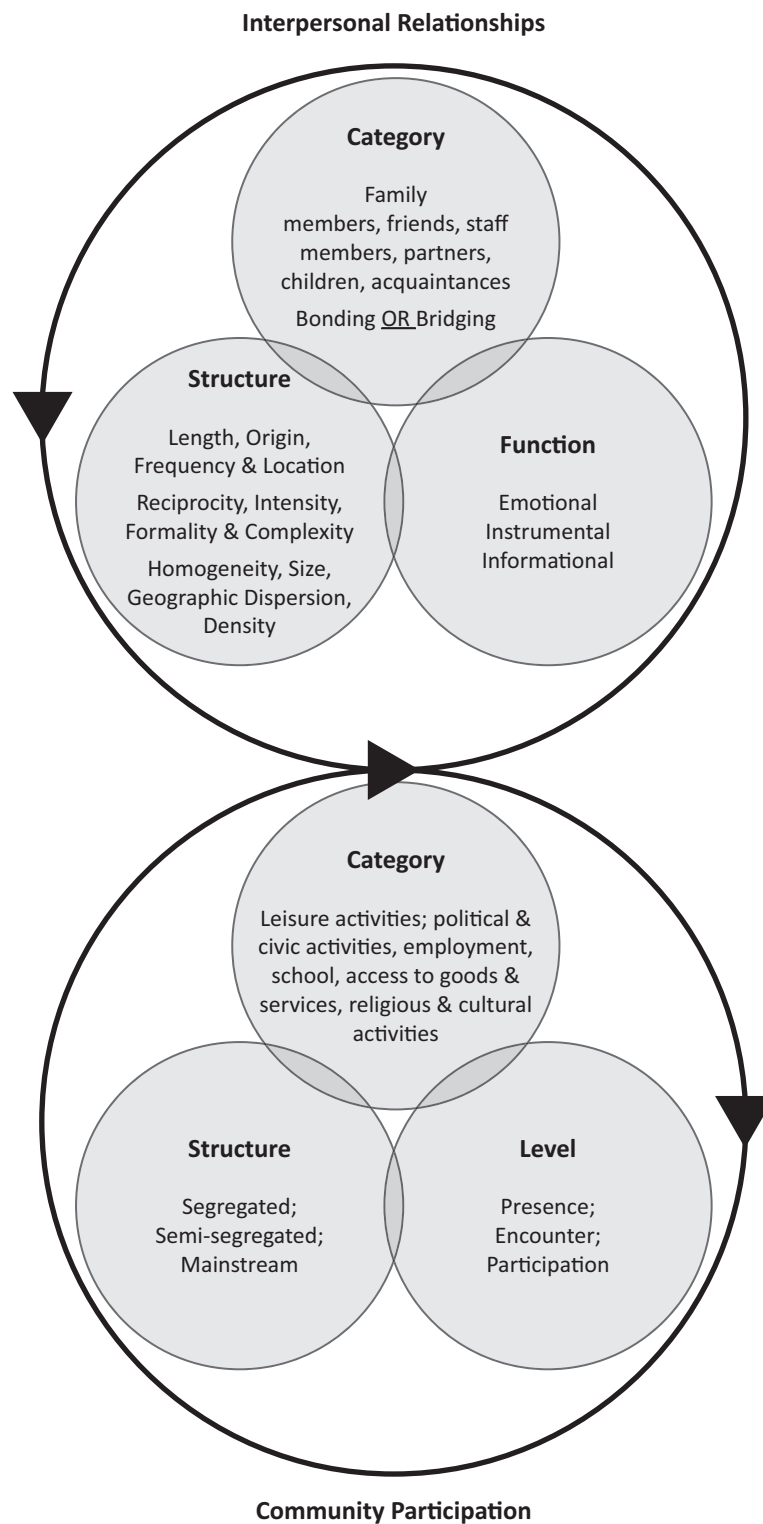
Interpersonal Relationships

Category

Family members, friends, staff members, partners, children, acquaintances

Bonding OR Bridging

Structure

Length, Origin, Frequency & Location

Reciprocity, Intensity, Formality & Complexity

Homogeneity, Size, Geographic Dispersion, Density

Function

Emotional
Instrumental
Informational

Category

Leisure activities; political & civic activities, employment, school, access to goods & services, religious & cultural activities

Structure

Segregated;
Semi-segregated;
Mainstream

Level

Presence;
Encounter;
Participation

Community Participation